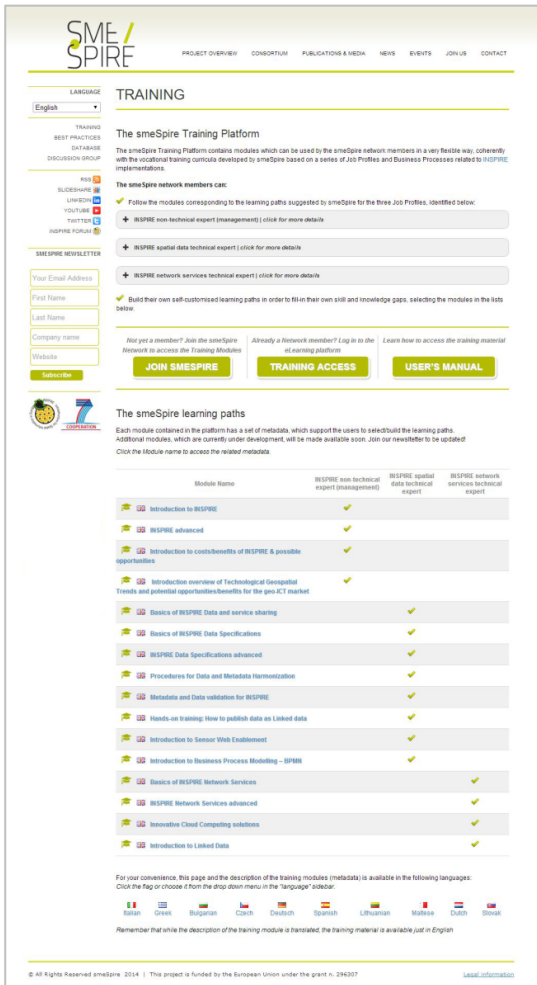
SME/SPIRE

PROJECT OVERVIEW CONSORTIUM PUBLICATIONS & MEDIA NEWS EVENTS JOIN US CONTACT

LANGUAGE
English

TRAINING
BEST PRACTICES
DATABASE
DISCUSSION GROUP

RSS
SLIDESHARE
LINKEDIN
YOUTUBE
TWITTER
INSPIRE FORUM

SMESPIRE NEWSLETTER
Your Email Address
First Name
Last Name
Company name
Website
Subscribe

COOPERATION

TRAINING

The smeSpire Training Platform

The smeSpire Training Platform contains modules which can be used by the smeSpire network members in a very flexible way, coherently with the vocational training curricula developed by smeSpire based on a series of Job Profiles and Business Processes related to INSPIRE implementations.

The smeSpire network members can:

Follow the modules corresponding to the learning paths suggested by smeSpire for the three Job Profiles, identified below:

+ INSPIRE non-technical expert (management) | click for more details

+ INSPIRE spatial data technical expert | click for more details

+ INSPIRE network services technical expert | click for more details

Build their own self-customised learning paths in order to fill-in their own skill and knowledge gaps, selecting the modules in the lists below.

Not yet a member? Join the smeSpire Network to access the Training Modules
JOIN SMESPIRE

Already a Network member? Log in to the eLearning platform
TRAINING ACCESS

Learn how to access the training material
USER'S MANUAL

The smeSpire learning paths

Each module contained in the platform has a set of metadata, which support the users to select/build the learning paths. Additional modules, which are currently under development, will be made available soon. Join our newsletter to be updated!

Click the Module name to access the related metadata

| Module Name | INSPIRE non-technical expert (management) | INSPIRE spatial data technical expert | INSPIRE network services technical expert |
|---|---|---|---|
| Introduction to INSPIRE | ✔ | | |
| INSPIRE advanced | ✔ | | |
| Introduction to costs/benefits of INSPIRE & possible opportunities | ✔ | | |
| Introduction overview of Technological Geospatial Trends and potential opportunities/benefits for the geo-ICT market | ✔ | | |
| Basics of INSPIRE Data and service sharing | | ✔ | |
| Basics of INSPIRE Data Specifications | | ✔ | |
| INSPIRE Data Specifications advanced | | ✔ | |
| Procedures for Data and Metadata Harmonization | | ✔ | |
| Metadata and Data validation for INSPIRE | | ✔ | |
| Hands-on training: How to publish data as Linked data | | ✔ | |
| Introduction to Sensor Web Enablement | | ✔ | |
| Introduction to Business Process Modelling – BPMN | | ✔ | |
| Basics of INSPIRE Network Services | | | ✔ |
| INSPIRE Network Services advanced | | | ✔ |
| Innovative Cloud Computing solutions | | | ✔ |
| Introduction to Linked Data | | | ✔ |

For your convenience, this page and the description of the training modules (metadata) is available in the following languages:
Click the flag or choose it from the drop down menu in the "language" sidebar.

Italian Greek Bulgarian Czech Deutsch Spanish Lithuanian Maltese Dutch Slovak

Remember that while the description of the training module is translated, the training material is available just in English

© All Rights Reserved smeSpire 2014 | This project is funded by the European Union under the grant n. 296307

Legal information